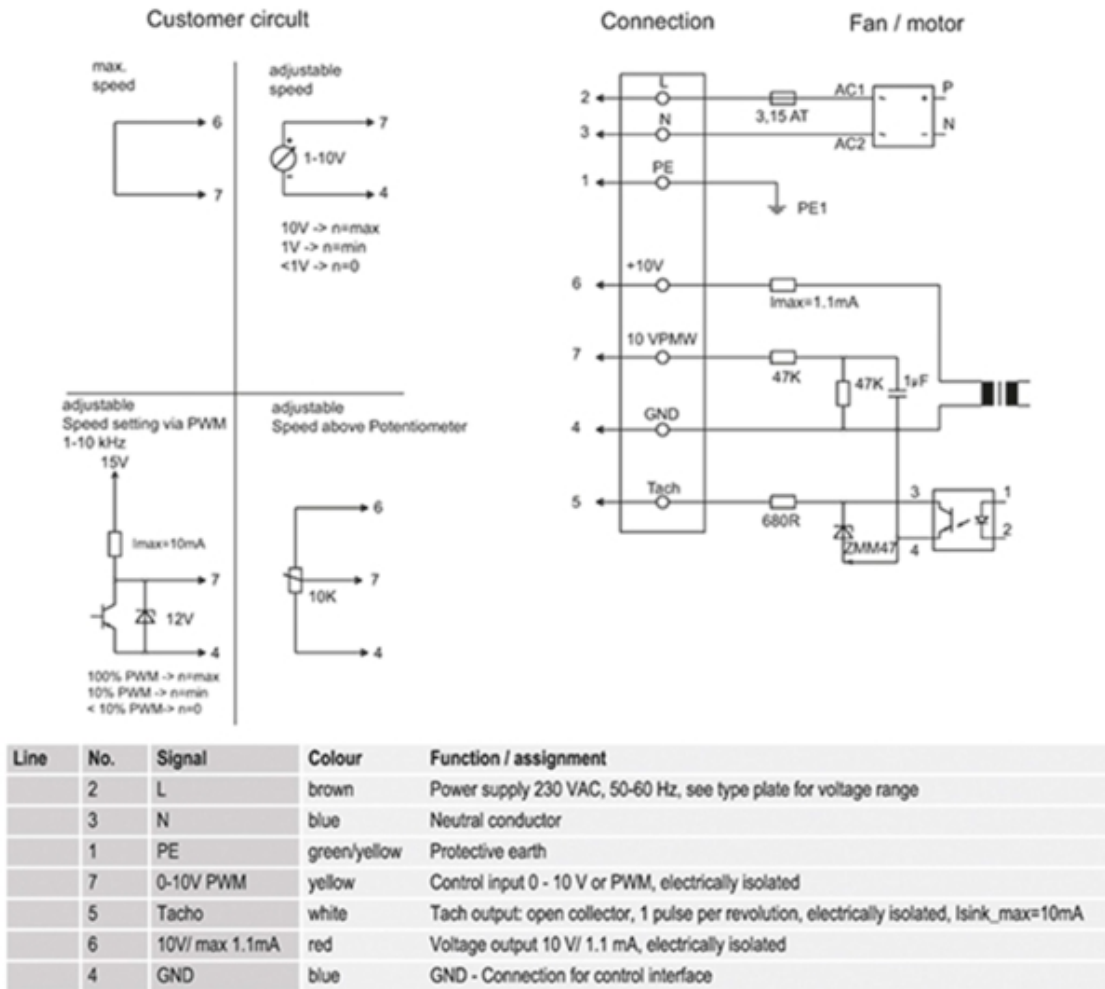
Customer circuit

max. speed

6

7

adjustable speed

7

1-10V

4

10V -> n=max
1V -> n=min
<1V -> n=0

adjustable
Speed setting via PWM
1-10 kHz

15V

Imax=10mA

7

12V

4

100% PWM -> n=max
10% PWM -> n=min
< 10% PWM-> n=0

adjustable
Speed above Potentiometer

6

7

10K

4

Connection

Fan / motor

2

L

3

N

PE

1

3,15 AT

AC1

P

AC2

N

PE1

+10V

6

Imax=1.1mA

10 VPMW

7

47K

47K

1µF

GND

4

Tach

5

680R

ZMM47

3

4

1

2

| Line | No. | Signal | Colour | Function / assignment |
|---|---|---|---|---|
| | 2 | L | brown | Power supply 230 VAC, 50-60 Hz, see type plate for voltage range |
| | 3 | N | blue | Neutral conductor |
| | 1 | PE | green/yellow | Protective earth |
| | 7 | 0-10V PWM | yellow | Control input 0 - 10 V or PWM, electrically isolated |
| | 5 | Tacho | white | Tach output: open collector, 1 pulse per revolution, electrically isolated, Isink_max=10mA |
| | 6 | 10V/ max 1.1mA | red | Voltage output 10 V/ 1.1 mA, electrically isolated |
| | 4 | GND | blue | GND - Connection for control interface |